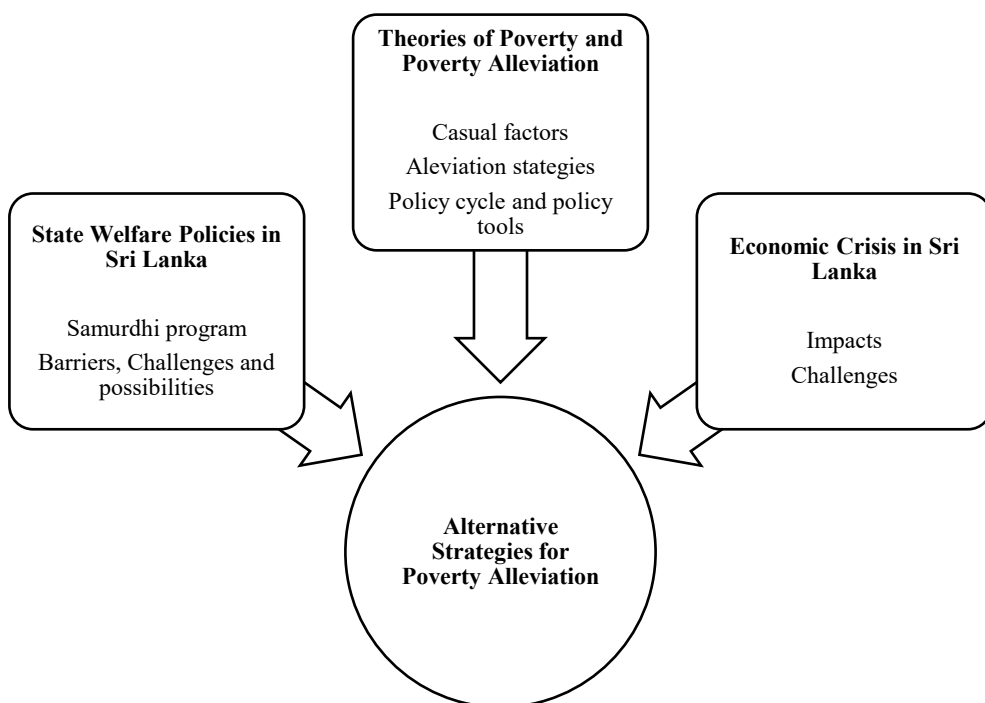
**Theories of Poverty and Poverty Alleviation**

Casual factors
Aleviation stategies
Policy cycle and policy tools

**State Welfare Policies in Sri Lanka**

Samurdhi program
Barriers, Challenges and possibilities

**Economic Crisis in Sri Lanka**

Impacts
Challenges

**Alternative Strategies for Poverty Alleviation**